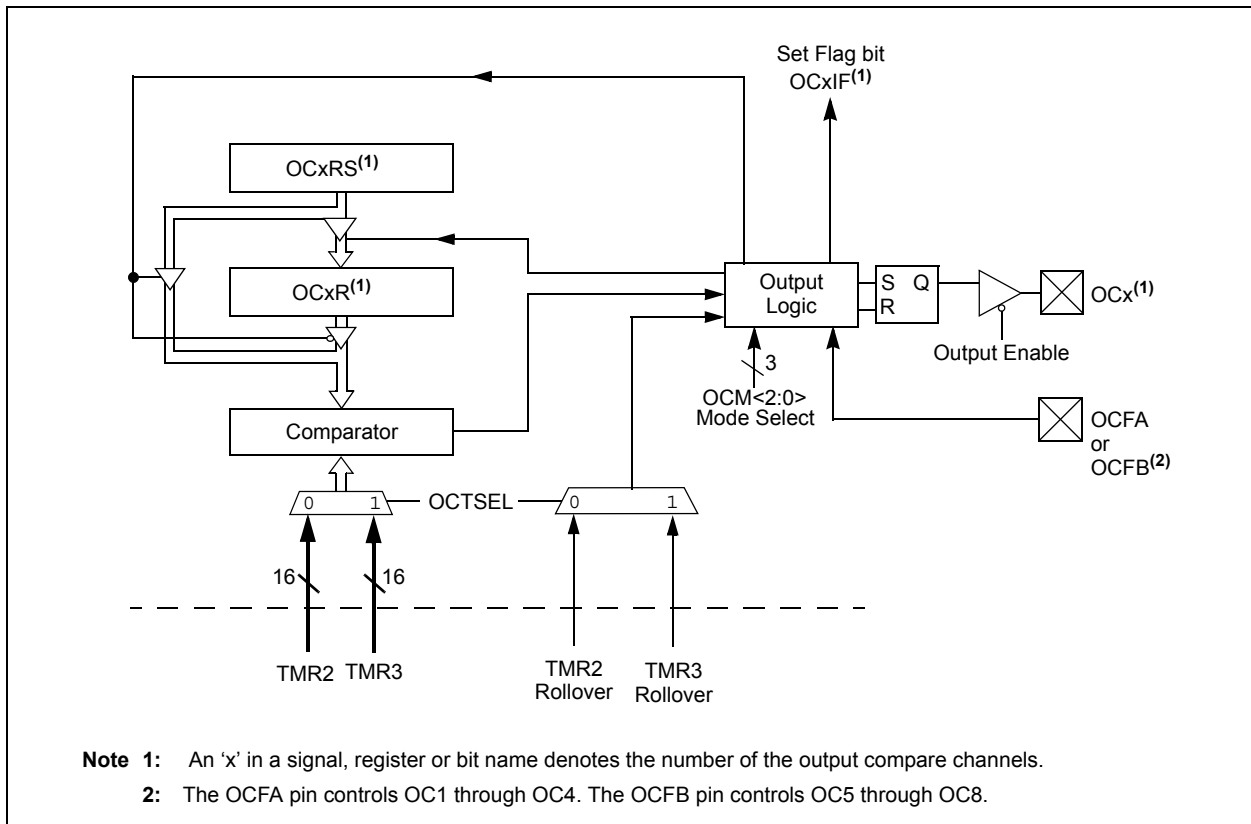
Set Flag bit OCxIF$^{(1)}$

OCxRS$^{(1)}$

OCxR$^{(1)}$

Comparator

Output Logic

S Q
R

OCx$^{(1)}$

Output Enable

3

OCM<2:0>
Mode Select

OCFA
or
OCFB$^{(2)}$

0 1

OCTSEL

0 1

16

16

TMR2 TMR3

TMR2 Rollover

TMR3 Rollover

Note 1: An ‘x’ in a signal, register or bit name denotes the number of the output compare channels.

2: The OCFA pin controls OC1 through OC4. The OCFB pin controls OC5 through OC8.